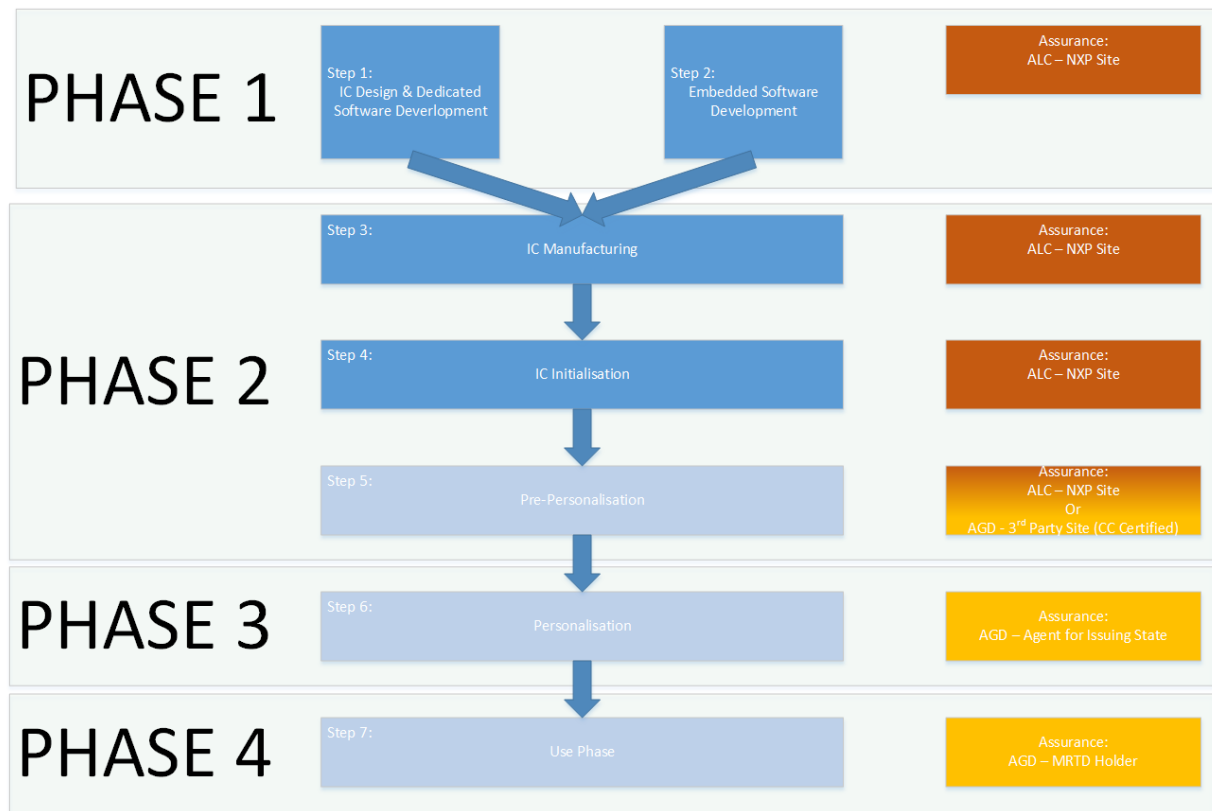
PHASE 1

Step 1:
IC Design & Dedicated Software Deverlopment

Step 2:
Embedded Software Development

Assurance:
ALC – NXP Site

PHASE 2

Step 3:
IC Manufacturing

Assurance:
ALC – NXP Site

Step 4:
IC Initialisation

Assurance:
ALC – NXP Site

Step 5:
Pre-Personalisation

Assurance:
ALC – NXP Site
Or
AGD - 3$^{rd}$ Party Site (CC Certified)

PHASE 3

Step 6:
Personalisation

Assurance:
AGD – Agent for Issuing State

PHASE 4

Step 7:
Use Phase

Assurance:
AGD – MRTD Holder